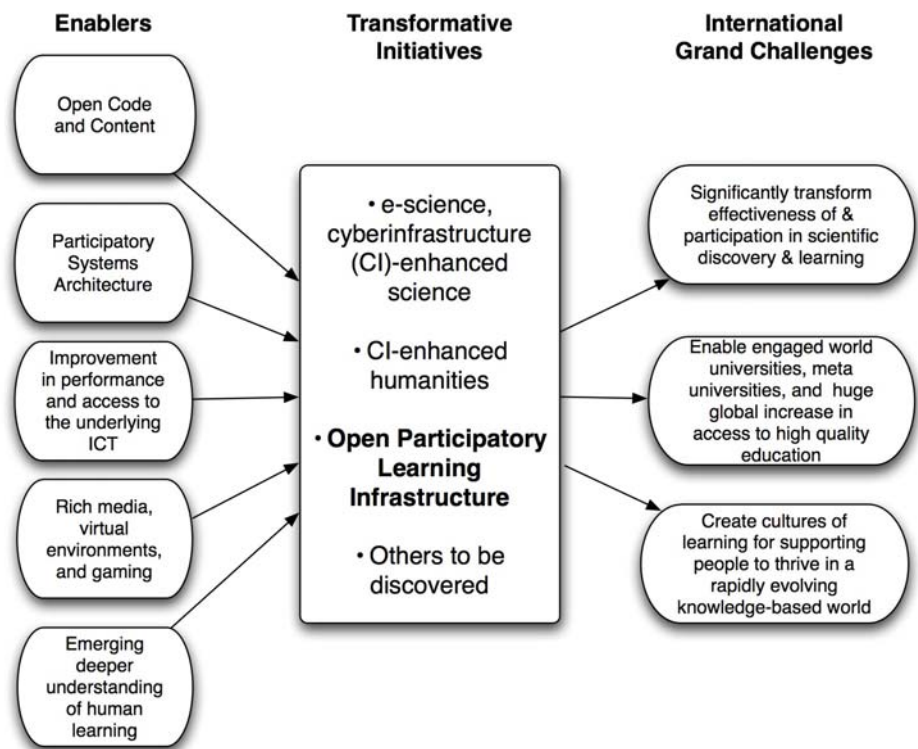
Enablers

Transformative Initiatives

International Grand Challenges

Open Code and Content

Participatory Systems Architecture

Improvement in performance and access to the underlying ICT

Rich media, virtual environments, and gaming

Emerging deeper understanding of human learning

• e-science, cyberinfrastructure (CI)-enhanced science

• CI-enhanced humanities

• Open Participatory Learning Infrastructure

• Others to be discovered

Significantly transform effectiveness of & participation in scientific discovery & learning

Enable engaged world universities, meta universities, and huge global increase in access to high quality education

Create cultures of learning for supporting people to thrive in a rapidly evolving knowledge-based world